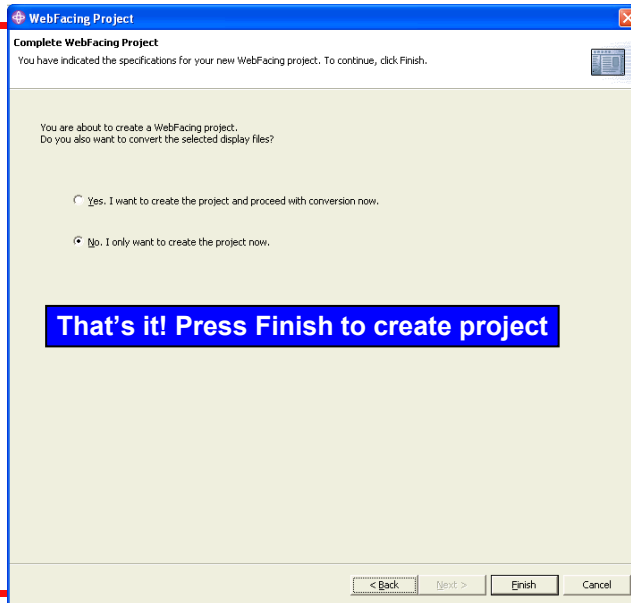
WebFacing Project

Complete WebFacing Project

You have indicated the specifications for your new WebFacing project. To continue, click Finish.

You are about to create a WebFacing project.
Do you also want to convert the selected display files?

Yes. I want to create the project and proceed with conversion now.

No. I only want to create the project now.

That's it! Press Finish to create project

< Back Next > Finish Cancel